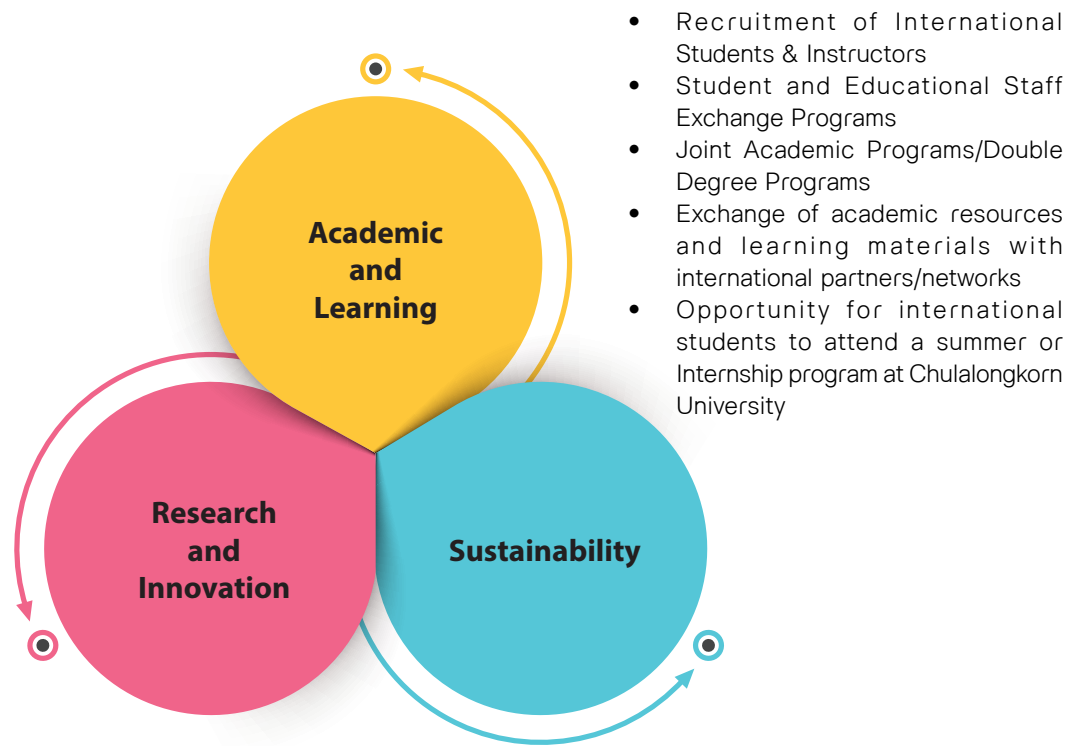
Academic and Learning

Research and Innovation

Sustainability

- Recruitment of International Students & Instructors
- Student and Educational Staff Exchange Programs
- Joint Academic Programs/Double Degree Programs
- Exchange of academic resources and learning materials with international partners/networks
- Opportunity for international students to attend a summer or Internship program at Chulalongkorn University